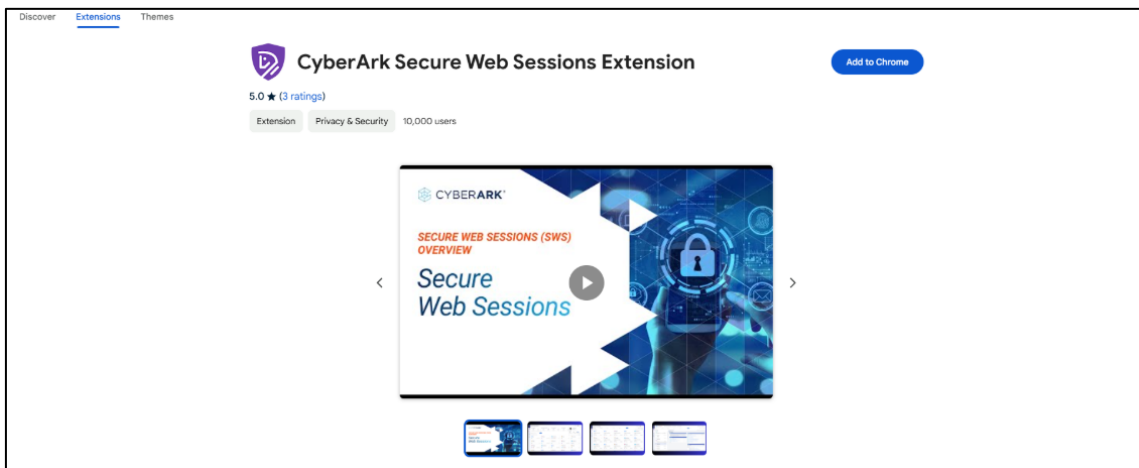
Discover Extensions Themes

CyberArk Secure Web Sessions Extension

Add to Chrome

5.0 ★ (3 ratings)

Extension Privacy & Security 10,000 users

CYBERARK

SECURE WEB SESSIONS (SWS) OVERVIEW

Secure Web Sessions

‹ ›